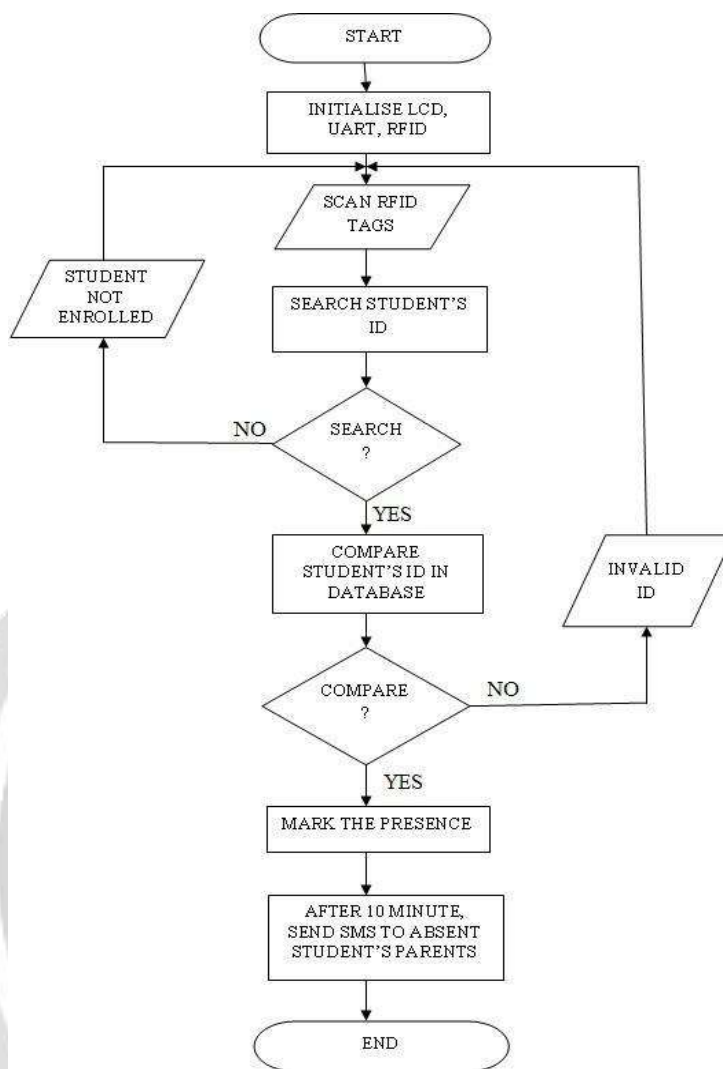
START

INITIALISE LCD, UART, RFID

SCAN RFID TAGS

STUDENT NOT ENROLLED

SEARCH STUDENT'S ID

NO

SEARCH ?

YES

COMPARE STUDENT'S ID IN DATABASE

INVALID ID

COMPARE ?

NO

YES

MARK THE PRESENCE

AFTER 10 MINUTE, SEND SMS TO ABSENT STUDENT'S PARENTS

END